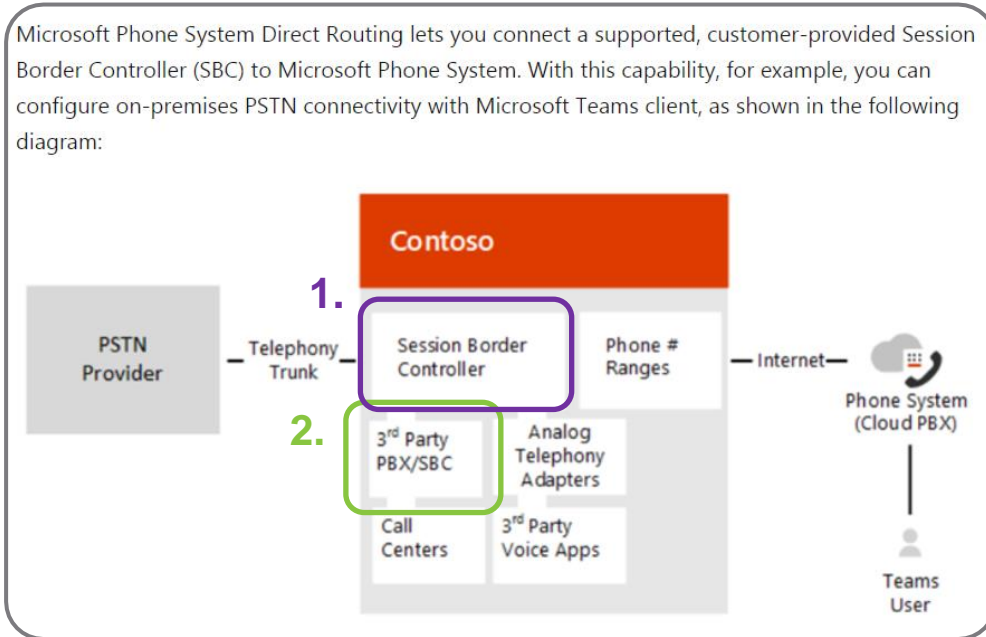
Microsoft Phone System Direct Routing lets you connect a supported, customer-provided Session Border Controller (SBC) to Microsoft Phone System. With this capability, for example, you can configure on-premises PSTN connectivity with Microsoft Teams client, as shown in the following diagram:

Contoso

PSTN Provider

Telephony Trunk

1.

Session Border Controller

Phone # Ranges

Internet

Phone System (Cloud PBX)

2.

3$^{rd}$ Party PBX/SBC

Analog Telephony Adapters

Call Centers

3$^{rd}$ Party Voice Apps

Teams User